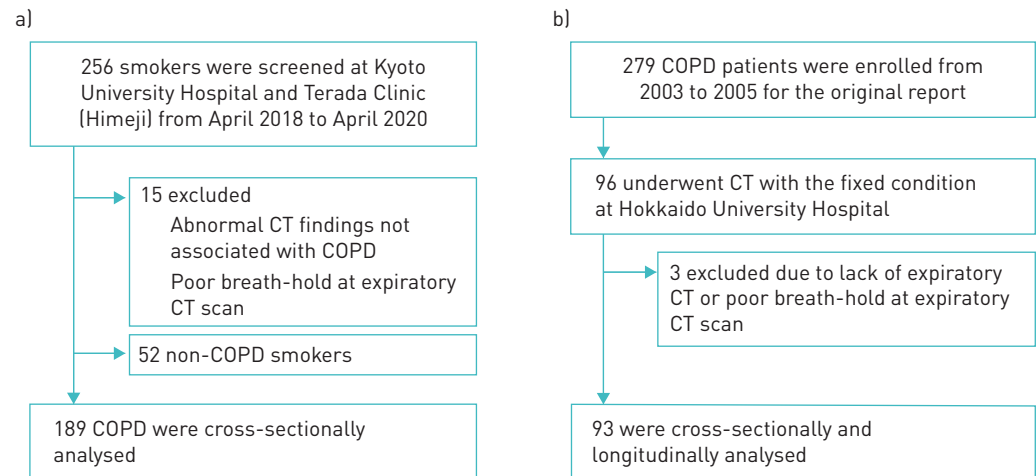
a)

256 smokers were screened at Kyoto University Hospital and Terada Clinic (Himeji) from April 2018 to April 2020

15 excluded
Abnormal CT findings not associated with COPD
Poor breath-hold at expiratory CT scan

52 non-COPD smokers

189 COPD were cross-sectionally analysed

b)

279 COPD patients were enrolled from 2003 to 2005 for the original report

96 underwent CT with the fixed condition at Hokkaido University Hospital

3 excluded due to lack of expiratory CT or poor breath-hold at expiratory CT scan

93 were cross-sectionally and longitudinally analysed